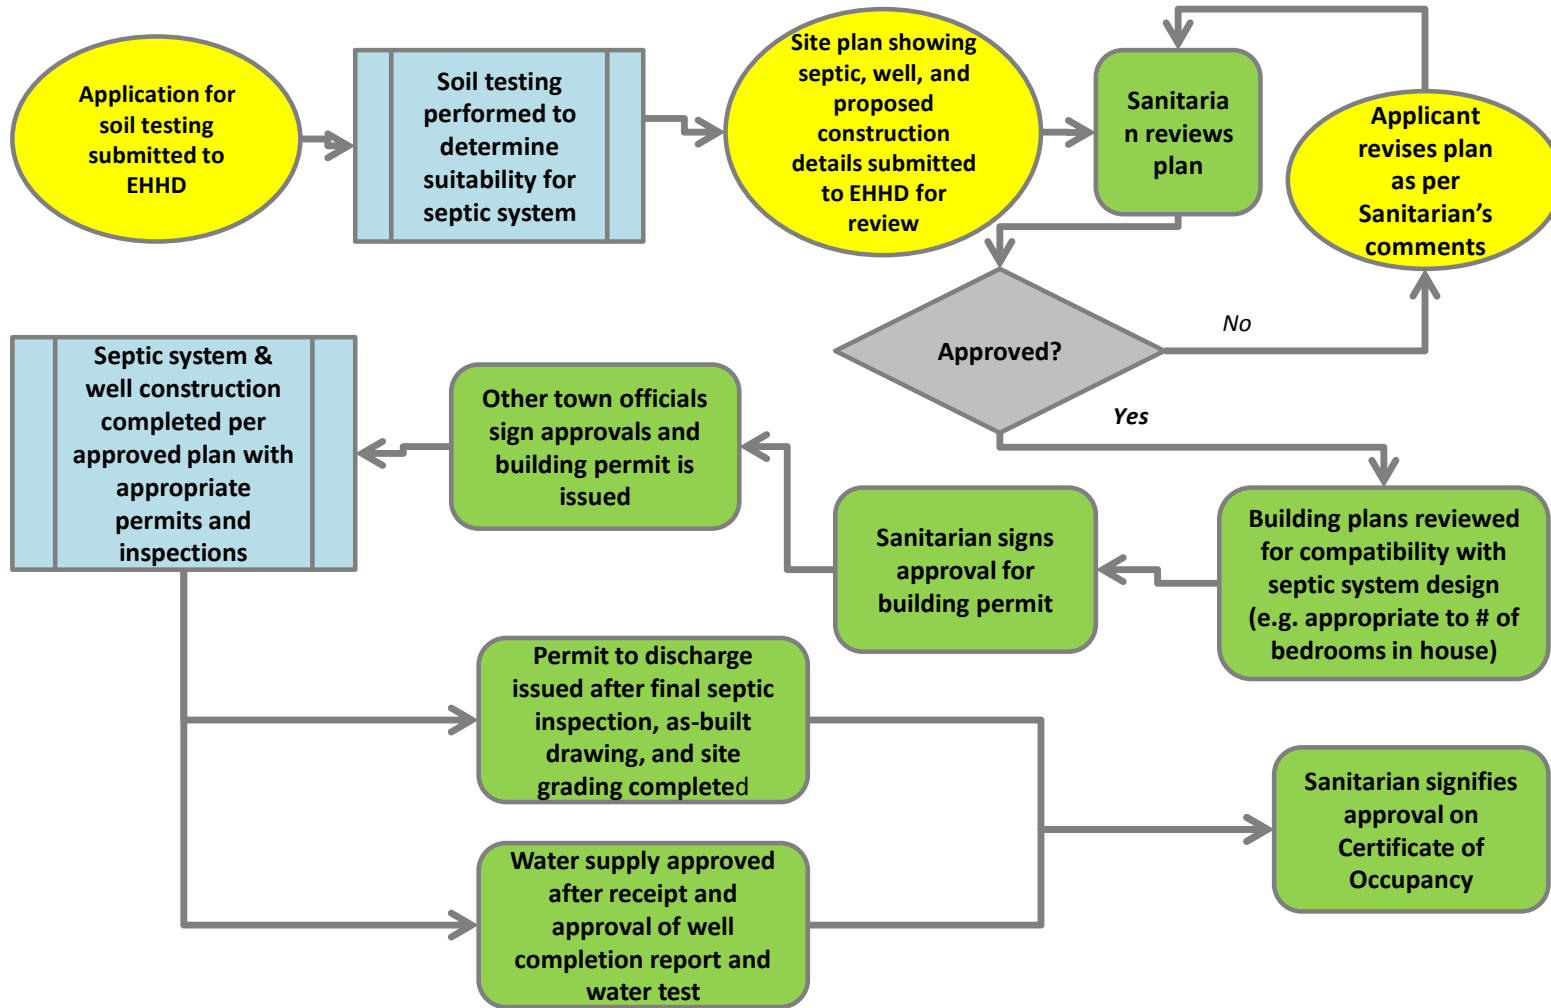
Application for soil testing submitted to EHHD

Soil testing performed to determine suitability for septic system

Site plan showing septic, well, and proposed construction details submitted to EHHD for review

Sanitarian reviews plan

Applicant revises plan as per Sanitarian's comments

Approved?

No

Yes

Building plans reviewed for compatibility with septic system design (e.g. appropriate to # of bedrooms in house)

Sanitarian signs approval for building permit

Other town officials sign approvals and building permit is issued

Septic system & well construction completed per approved plan with appropriate permits and inspections

Permit to discharge issued after final septic inspection, as-built drawing, and site grading completed

Water supply approved after receipt and approval of well completion report and water test

Sanitarian signifies approval on Certificate of Occupancy